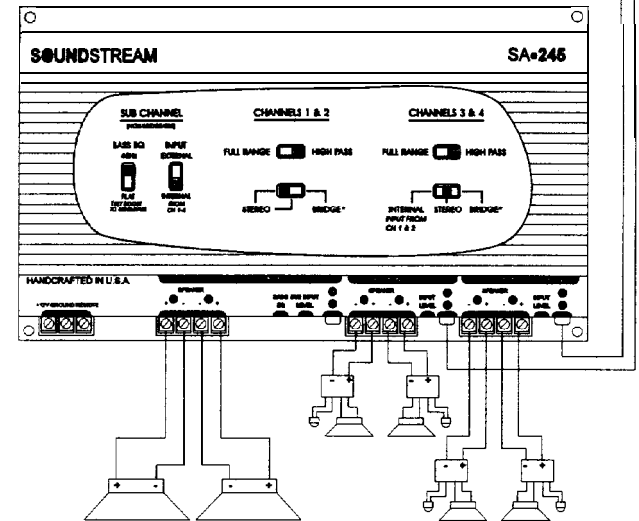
SOUNDSTREAM

SA•245

SUB CHANNEL

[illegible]

BASS EQ

40Hz

FLAT

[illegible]

INPUT

EXTERNAL

INTERNAL

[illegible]

CHANNELS 1 & 2

FULL RANGE

HIGH PASS

STEREO

BRIDGE*

CHANNELS 3 & 4

FULL RANGE

HIGH PASS

INTERNAL INPUT FROM CH 1 & 2

STEREO

BRIDGE*

HANDCRAFTED IN U.S.A.

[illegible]

SPEAKER

BASS EQ INPUT

IN

LEVEL

SPEAKER

INPUT LEVEL

SPEAKER

INPUT LEVEL

+

-

-

+

-

+

-

+

-

+

-

+